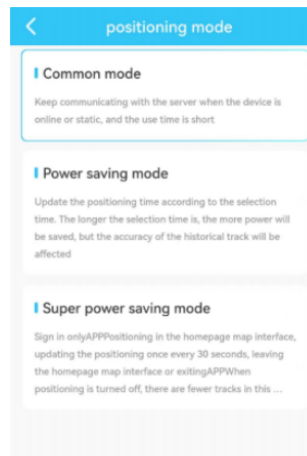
positioning mode

Common mode

Keep communicating with the server when the device is online or static, and the use time is short

Power saving mode

Update the positioning time according to the selection time. The longer the selection time is, the more power will be saved, but the accuracy of the historical track will be affected

Super power saving mode

Sign in onlyAPPPositioning in the homepage map interface, updating the positioning once every 30 seconds, leaving the homepage map interface or exitingAPPWhen positioning is turned off, there are fewer tracks in this ...